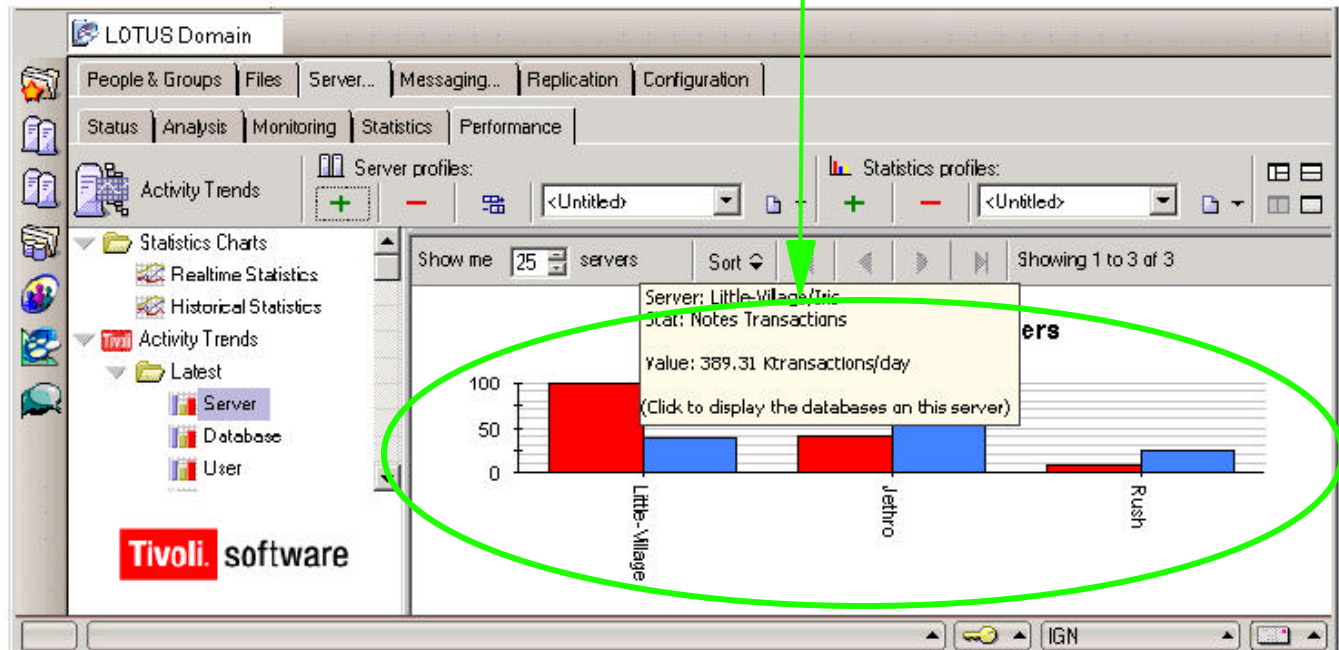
LOTUS Domain

People & Groups | Files | Server... | Messaging... | Replication | Configuration

Status | Analysis | Monitoring | Statistics | Performance

Activity Trends

Server profiles:

<Untitled>

Statistics profiles:

<Untitled>

Statistics Charts
Realtime Statistics
Historical Statistics
Activity Trends
Latest
Server
Database
User

Tivoli. software

Show me 25 servers

Sort

Showing 1 to 3 of 3

Server: Little-Village/Iris
Stat: Notes Transactions

Value: 389.31 Ktransactions/day

(Click to display the databases on this server)

ers

100
50
0

Little-Village
Jethro
Rush

IGN